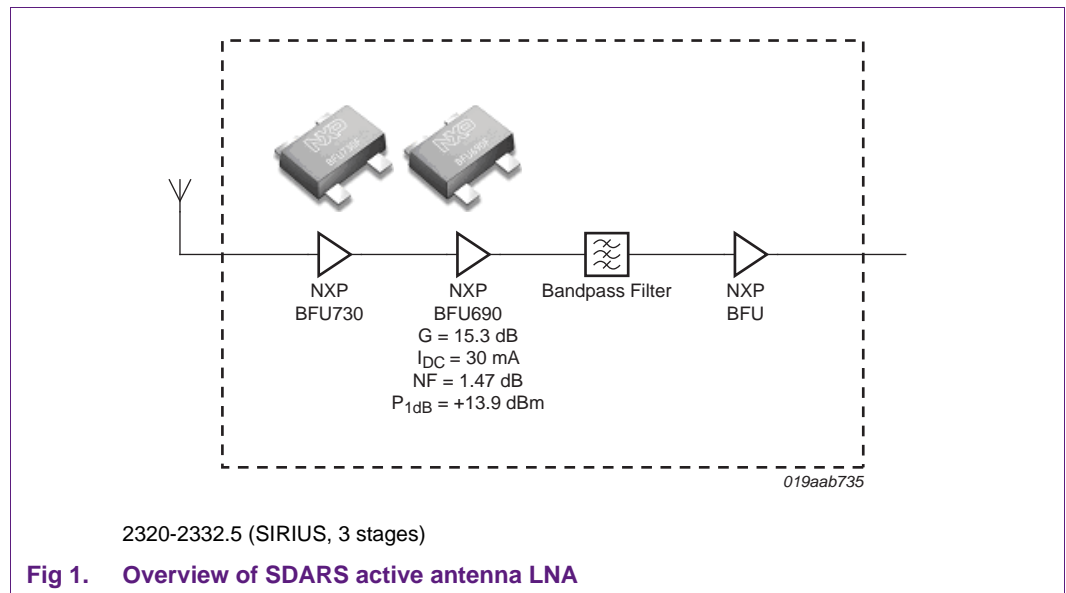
NXP
BFU730

NXP
BFU690
G = 15.3 dB
$I_{DC}$ = 30 mA
NF = 1.47 dB
$P_{1dB}$ = +13.9 dBm

Bandpass Filter

NXP
BFU

019aab735

2320-2332.5 (SIRIUS, 3 stages)

Fig 1. Overview of SDARS active antenna LNA